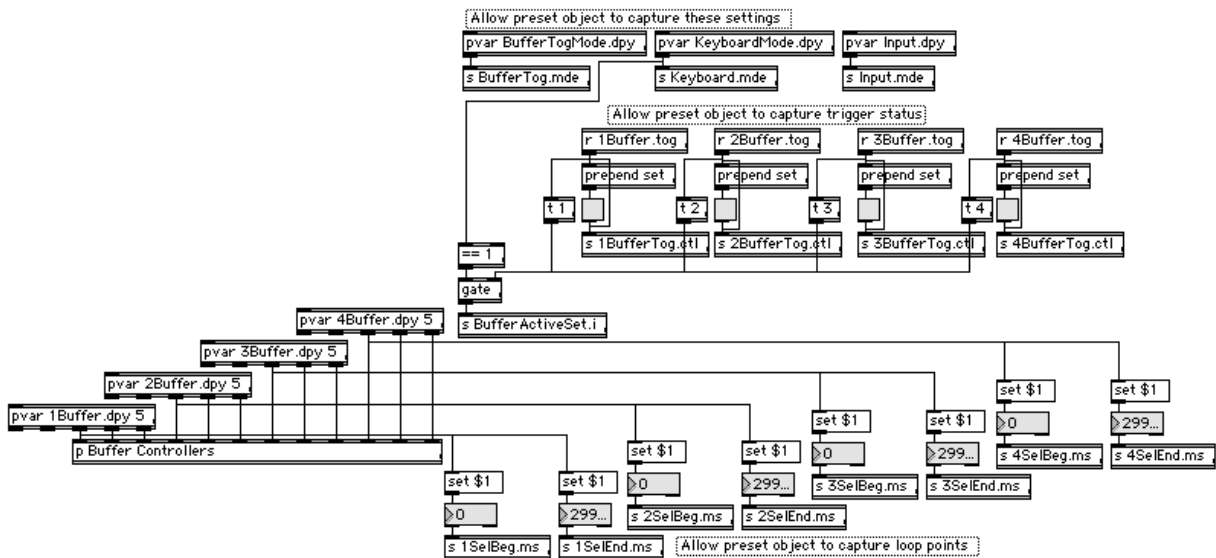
Allow preset object to capture these settings

pvar BufferTogMode.dpy

pvar KeyboardMode.dpy

pvar Input.dpy

s BufferTog.mde

s Keyboard.mde

s Input.mde

Allow preset object to capture trigger status

r 1Buffer.tog

r 2Buffer.tog

r 3Buffer.tog

r 4Buffer.tog

prepend set

prepend set

prepend set

prepend set

t 1

t 2

t 3

t 4

s 1BufferTog.ctl

s 2BufferTog.ctl

s 3BufferTog.ctl

s 4BufferTog.ctl

== 1

gate

s BufferActiveSet.i

pvar 4Buffer.dpy 5

pvar 3Buffer.dpy 5

pvar 2Buffer.dpy 5

pvar 1Buffer.dpy 5

p Buffer Controllers

set $1

set $1

set $1

set $1

set $1

set $1

set $1

set $1

0

299...

0

299...

0

299...

0

299...

s 1SelBeg.ms

s 1SelEnd.ms

s 2SelBeg.ms

s 2SelEnd.ms

s 3SelBeg.ms

s 3SelEnd.ms

s 4SelBeg.ms

s 4SelEnd.ms

Allow preset object to capture loop points